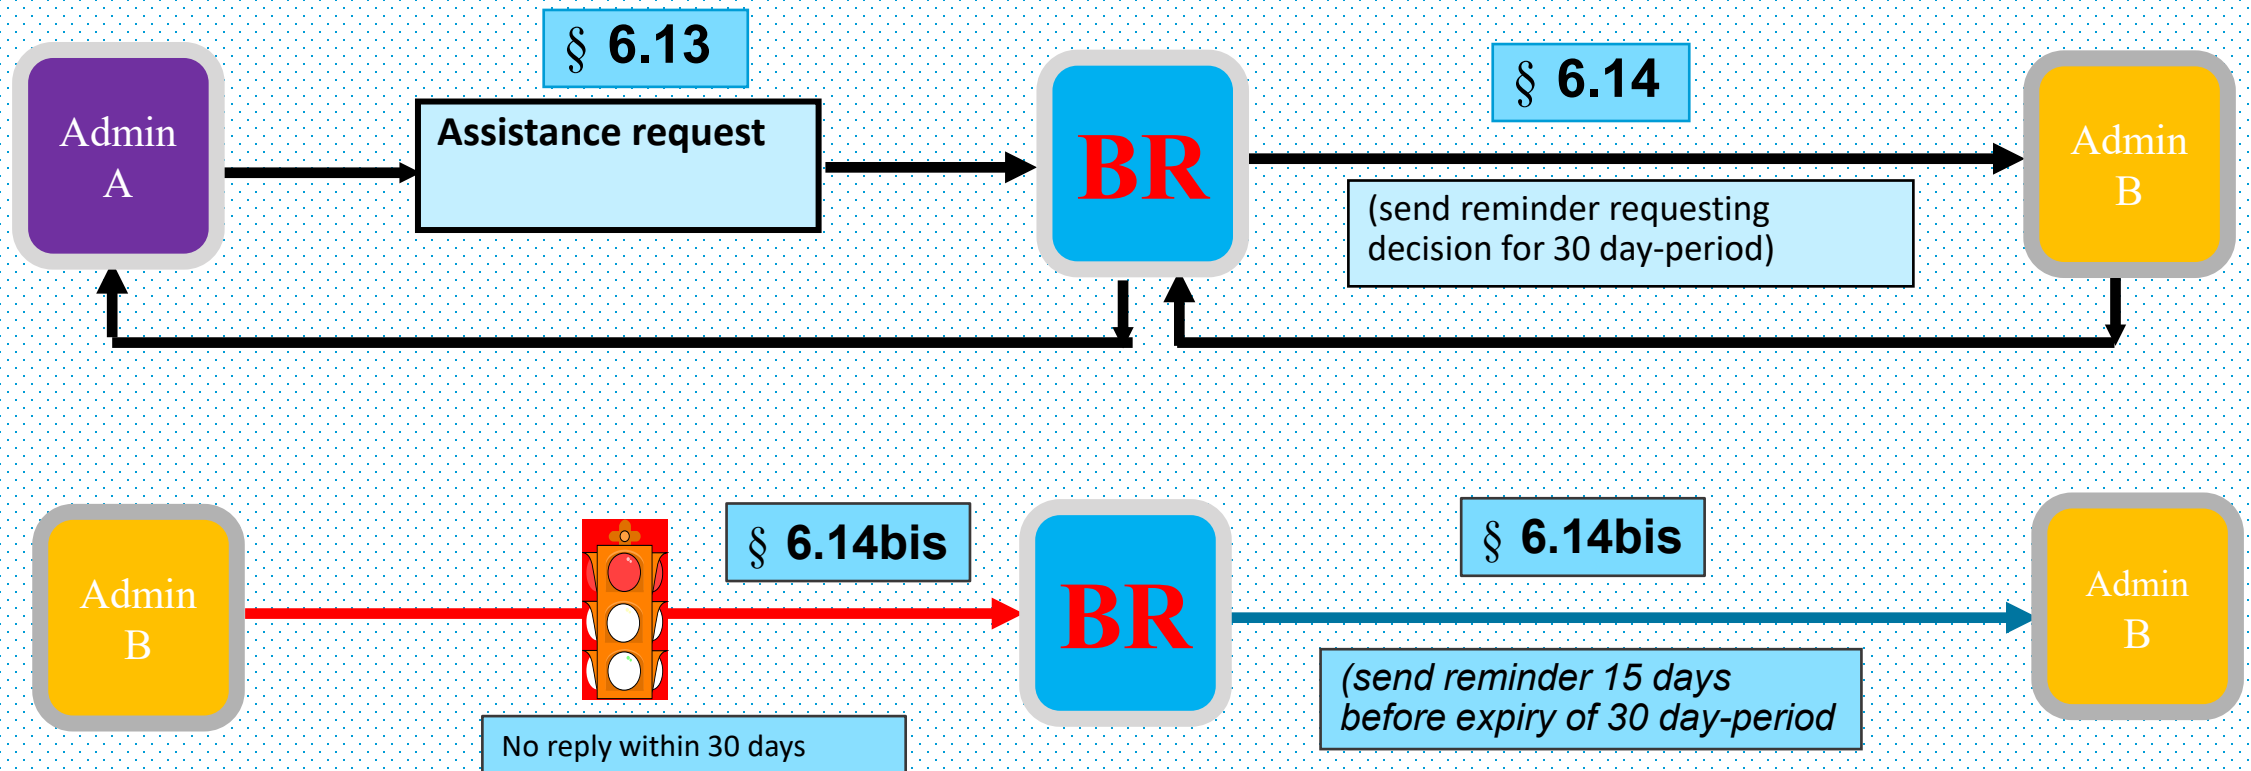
§ 6.13

Admin A

Assistance request

BR

§ 6.14

Admin B

(send reminder requesting decision for 30 day-period)

Admin B

§ 6.14bis

BR

§ 6.14bis

Admin B

(send reminder 15 days before expiry of 30 day-period

No reply within 30 days